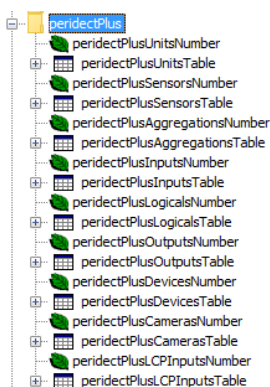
peridectPlus
peridectPlusUnitsNumber
peridectPlusUnitsTable
peridectPlusSensorsNumber
peridectPlusSensorsTable
peridectPlusAggregationsNumber
peridectPlusAggregationsTable
peridectPlusInputsNumber
peridectPlusInputsTable
peridectPlusLogicalsNumber
peridectPlusLogicalsTable
peridectPlusOutputsNumber
peridectPlusOutputsTable
peridectPlusDevicesNumber
peridectPlusDevicesTable
peridectPlusCamerasNumber
peridectPlusCamerasTable
peridectPlusLCPInputsNumber
peridectPlusLCPInputsTable